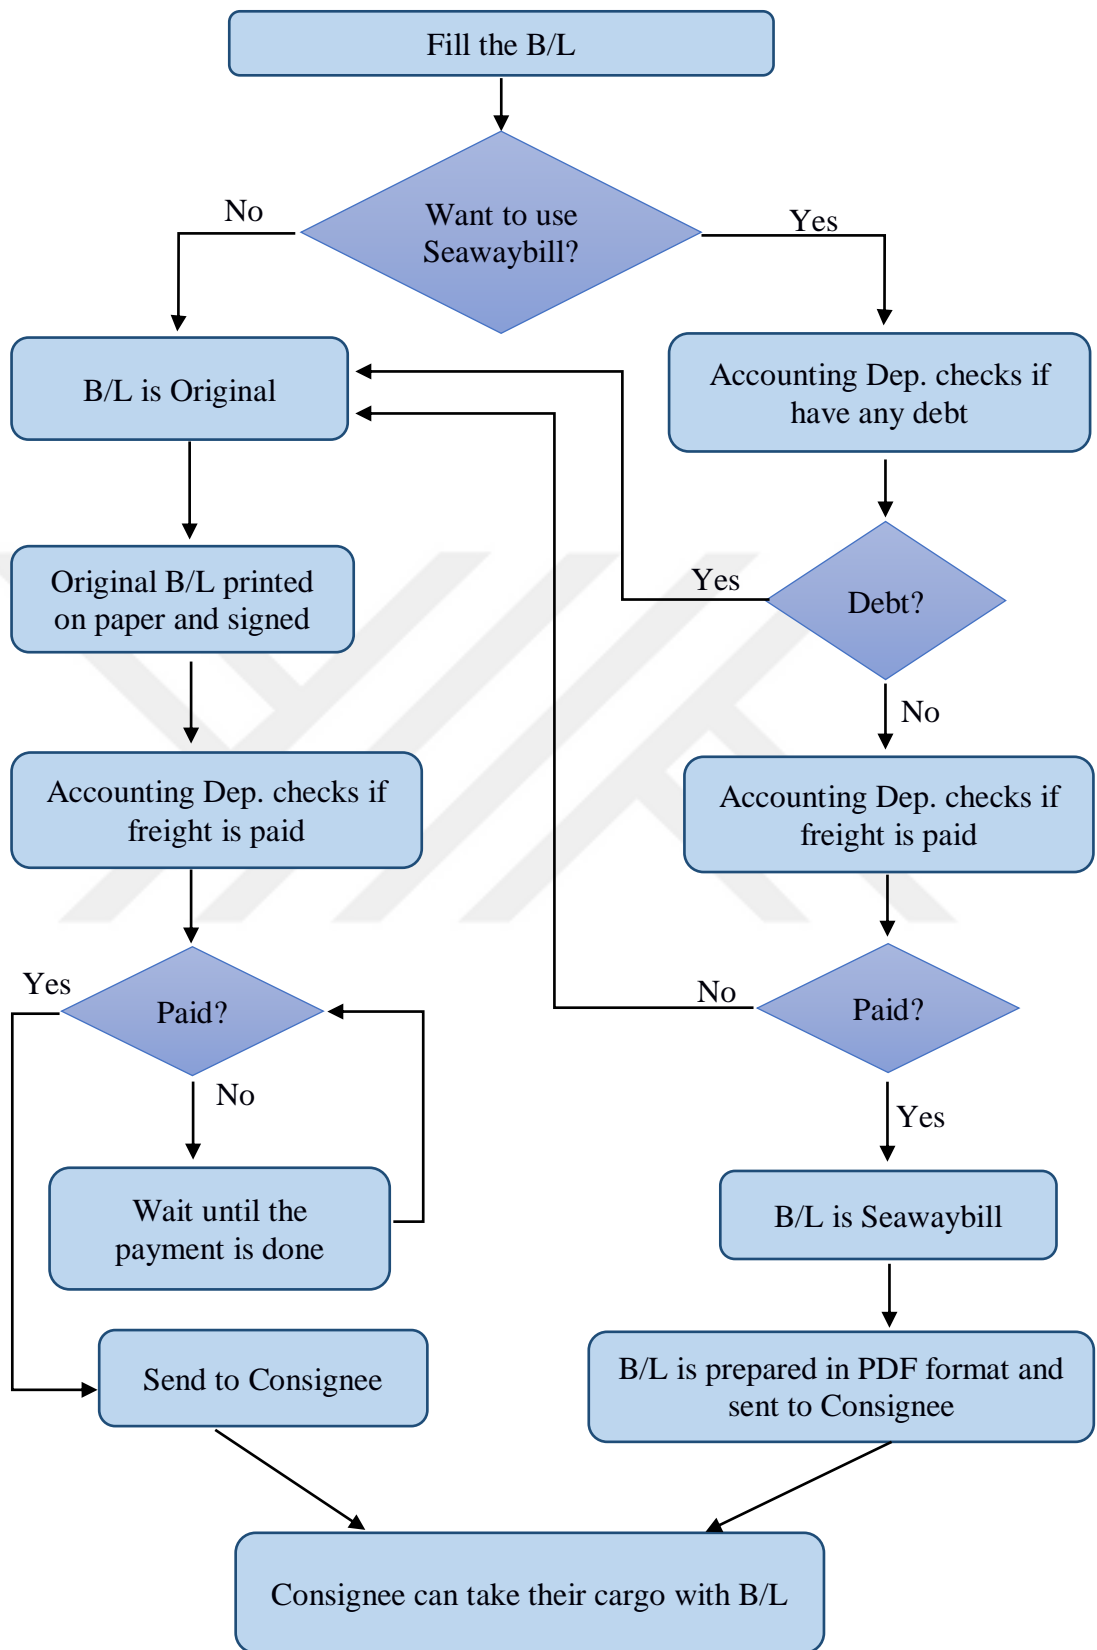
Fill the B/L

Want to use Seawaybill?

No

Yes

B/L is Original

Accounting Dep. checks if have any debt

Original B/L printed on paper and signed

Yes

Debt?

No

Accounting Dep. checks if freight is paid

Accounting Dep. checks if freight is paid

Yes

Paid?

No

No

Paid?

Yes

Wait until the payment is done

B/L is Seawaybill

Send to Consignee

B/L is prepared in PDF format and sent to Consignee

Consignee can take their cargo with B/L